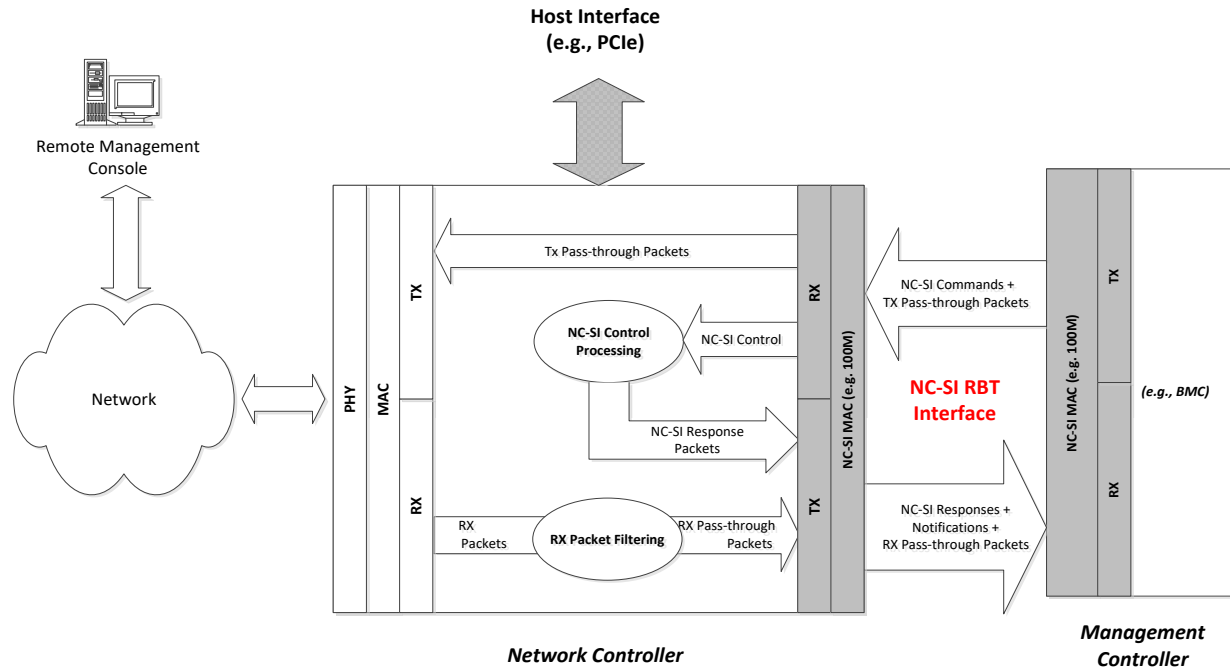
Host Interface
(e.g., PCIe)

Remote Management Console

Network

PHY

MAC

TX

RX

Tx Pass-through Packets

NC-SI Control Processing

NC-SI Control

NC-SI Response Packets

RX Packets

RX Packet Filtering

RX Pass-through Packets

RX

TX

NC-SI MAC (e.g. 100M)

NC-SI Commands + TX Pass-through Packets

NC-SI RBT Interface

NC-SI Responses + Notifications + RX Pass-through Packets

TX

RX

NC-SI MAC (e.g. 100M)

(e.g., BMC)

Network Controller

Management Controller